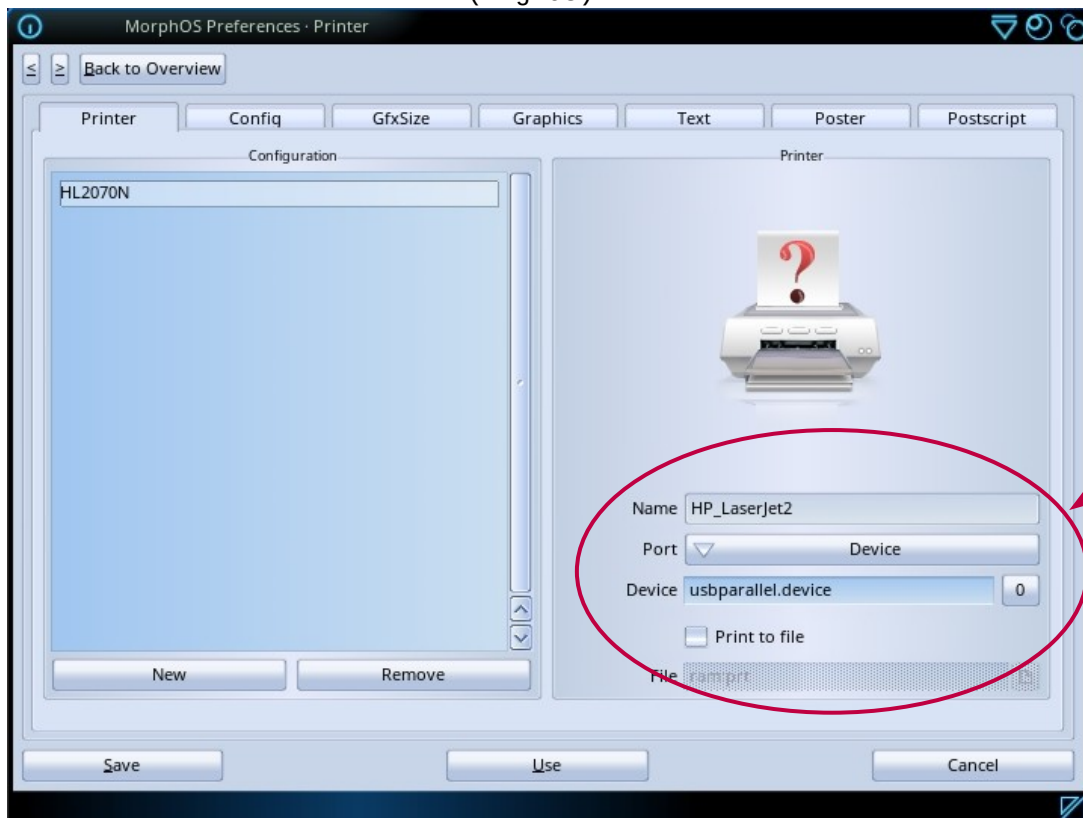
MorphOS Preferences · Printer

≤ ≥ Back to Overview

Printer | Config | GfxSize | Graphics | Text | Poster | Postscript

Configuration

HL2070N

New | Remove

Printer

Name HP_LaserJet2

Port Device

Device usbparallel.device 0

Print to file

File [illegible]

Save | Use | Cancel